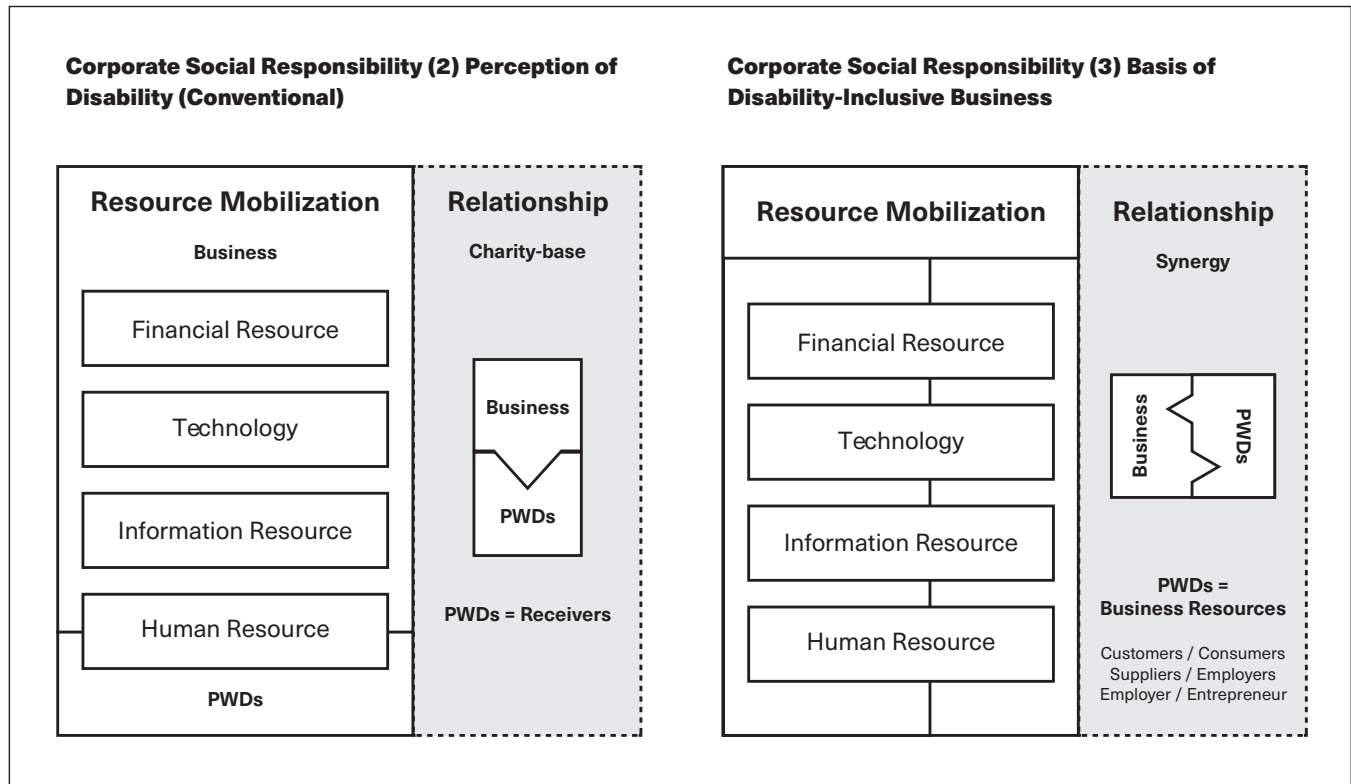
**Corporate Social Responsibility (2) Perception of Disability (Conventional)**

Resource Mobilization

Business

Financial Resource

Technology

Information Resource

Human Resource

PWDs

Relationship

Charity-base

Business

PWDs

PWDs = Receivers

**Corporate Social Responsibility (3) Basis of Disability-Inclusive Business**

Resource Mobilization

Financial Resource

Technology

Information Resource

Human Resource

Relationship

Synergy

Business

PWDs

PWDs = Business Resources

Customers / Consumers
Suppliers / Employers
Employer / Entrepreneur